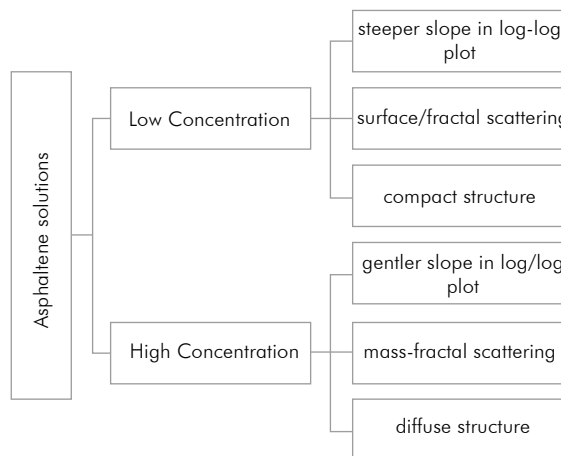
Asphaltene solutions

Low Concentration

steeper slope in log-log plot

surface/fractal scattering

compact structure

High Concentration

gentler slope in log/log plot

mass-fractal scattering

diffuse structure